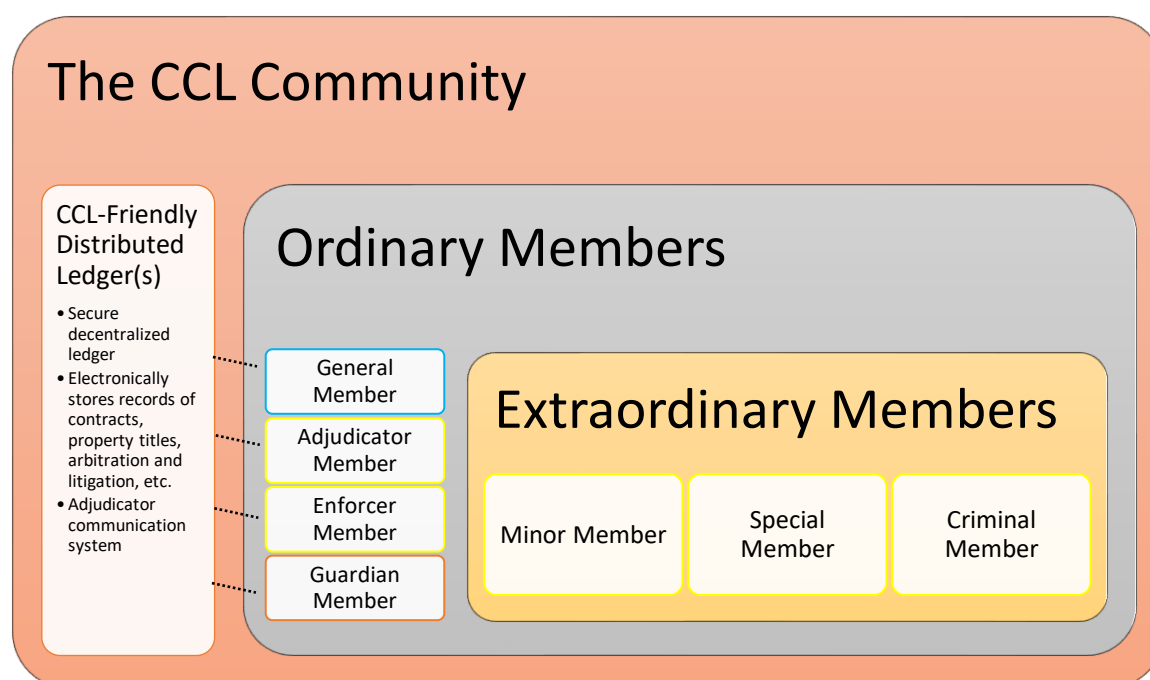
The CCL Community

CCL-Friendly Distributed Ledger(s)

- Secure decentralized ledger
- Electronically stores records of contracts, property titles, arbitration and litigation, etc.
- Adjudicator communication system

Ordinary Members

General Member

Adjudicator Member

Enforcer Member

Guardian Member

Extraordinary Members

Minor Member

Special Member

Criminal Member